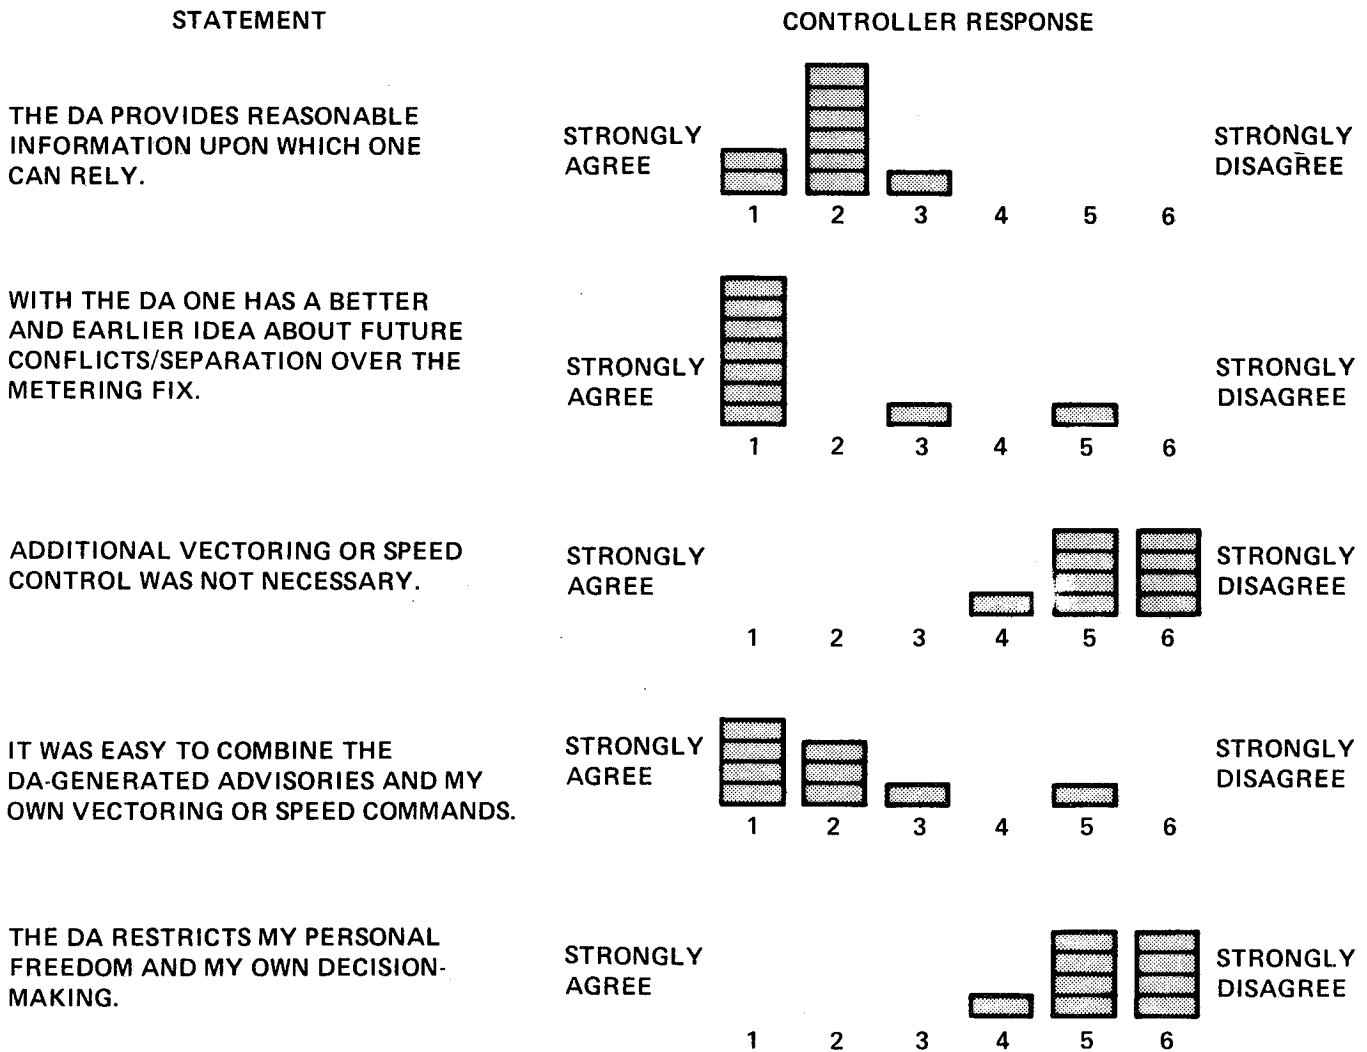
STATEMENT

CONTROLLER RESPONSE

THE DA PROVIDES REASONABLE INFORMATION UPON WHICH ONE CAN RELY.

STRONGLY AGREE

STRONGLY DISAGREE

1 2 3 4 5 6

WITH THE DA ONE HAS A BETTER AND EARLIER IDEA ABOUT FUTURE CONFLICTS/SEPARATION OVER THE METERING FIX.

STRONGLY AGREE

STRONGLY DISAGREE

1 2 3 4 5 6

ADDITIONAL VECTORING OR SPEED CONTROL WAS NOT NECESSARY.

STRONGLY AGREE

STRONGLY DISAGREE

1 2 3 4 5 6

IT WAS EASY TO COMBINE THE DA-GENERATED ADVISORIES AND MY OWN VECTORING OR SPEED COMMANDS.

STRONGLY AGREE

STRONGLY DISAGREE

1 2 3 4 5 6

THE DA RESTRICTS MY PERSONAL FREEDOM AND MY OWN DECISION-MAKING.

STRONGLY AGREE

STRONGLY DISAGREE

1 2 3 4 5 6